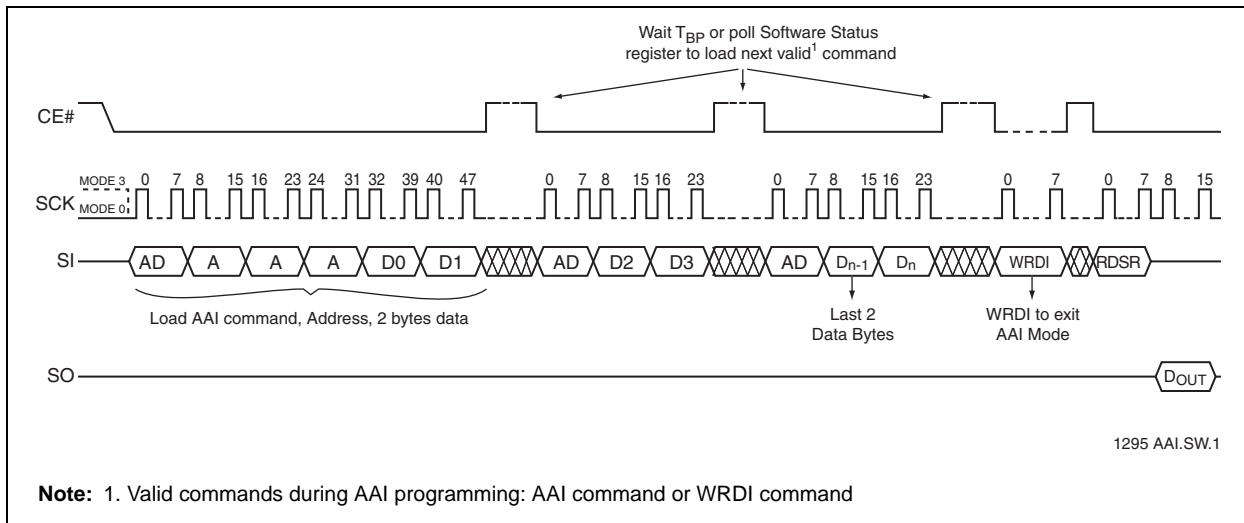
Wait $T_{BP}$ or poll Software Status register to load next valid$^1$ command

CE#

MODE 3
SCK
MODE 0

0 7 8 15 16 23 24 31 32 39 40 47
0 7 8 15 16 23
0 7 8 15 16 23
0 7
0 7 8 15

SI
AD A A A D0 D1 AD D2 D3 AD $D_{n-1}$ $D_n$ WRDI RDSR

Load AAI command, Address, 2 bytes data

Last 2 Data Bytes

WRDI to exit AAI Mode

SO
$D_{OUT}$

1295 AAI.SW.1

**Note:** 1. Valid commands during AAI programming: AAI command or WRDI command